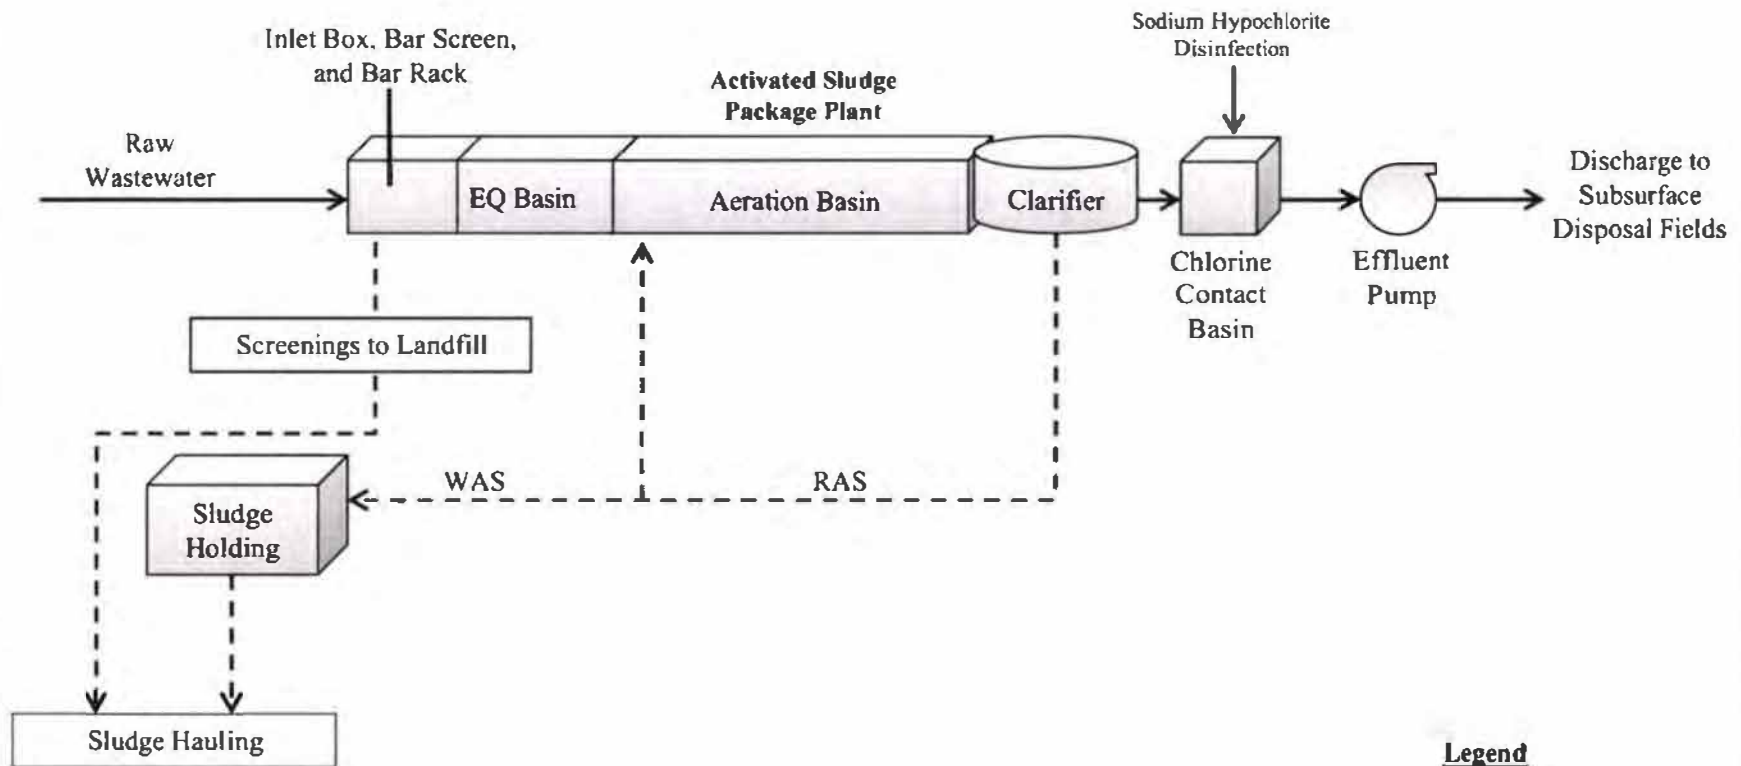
Inlet Box, Bar Screen, and Bar Rack

Activated Sludge Package Plant

Sodium Hypochlorite Disinfection

Raw Wastewater

EQ Basin

Aeration Basin

Clarifier

Chlorine Contact Basin

Effluent Pump

Discharge to Subsurface Disposal Fields

Screenings to Landfill

WAS

RAS

Sludge Holding

Sludge Hauling

Legend